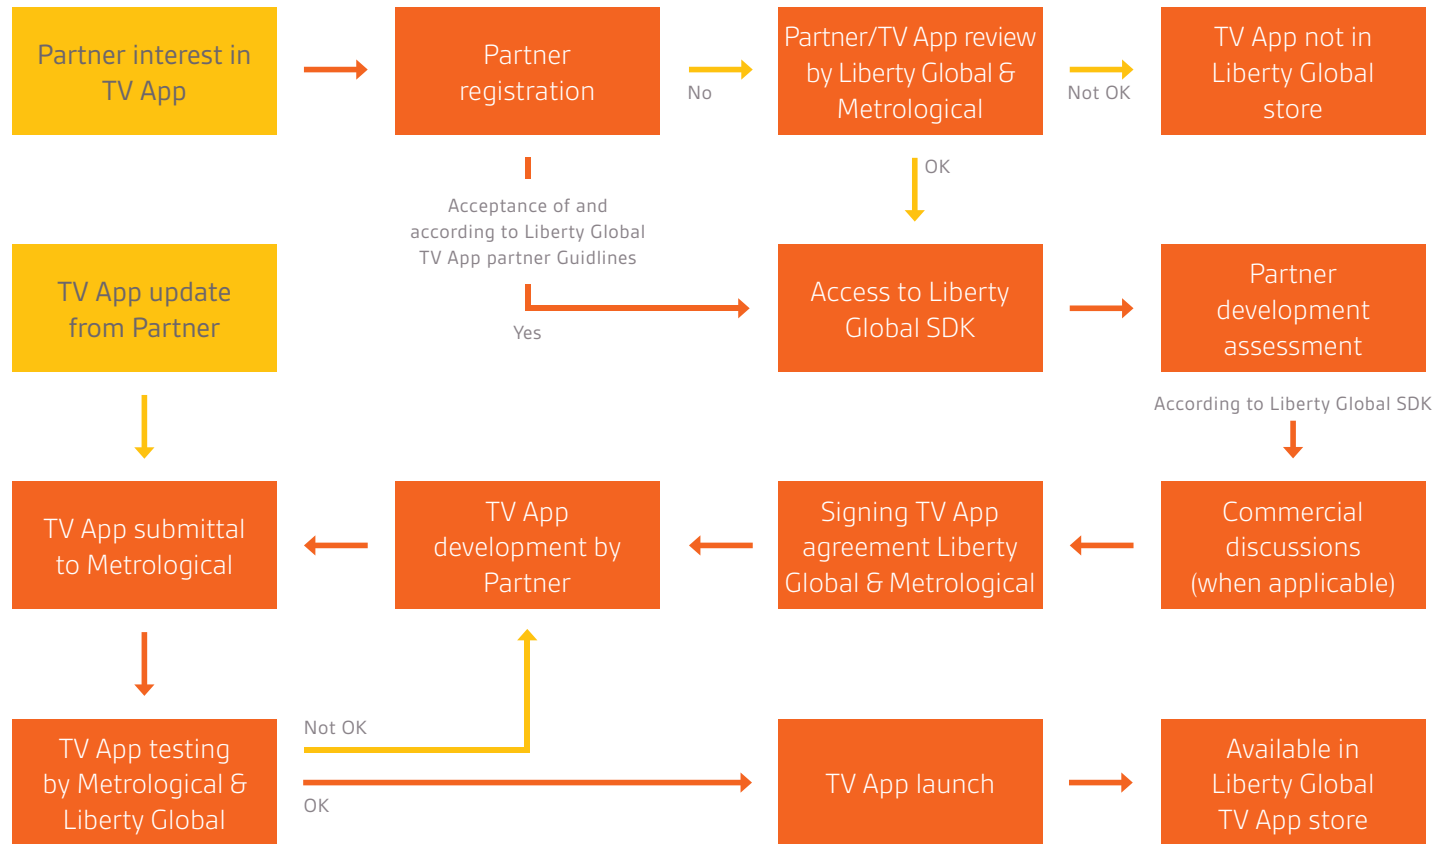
Partner interest in TV App

Partner registration

No

Partner/TV App review by Liberty Global & Metrological

Not OK

TV App not in Liberty Global store

OK

Acceptance of and according to Liberty Global TV App partner Guidlines

TV App update from Partner

Yes

Access to Liberty Global SDK

Partner development assessment

According to Liberty Global SDK

TV App submittal to Metrological

TV App development by Partner

Signing TV App agreement Liberty Global & Metrological

Commercial discussions (when applicable)

Not OK

TV App testing by Metrological & Liberty Global

OK

TV App launch

Available in Liberty Global TV App store